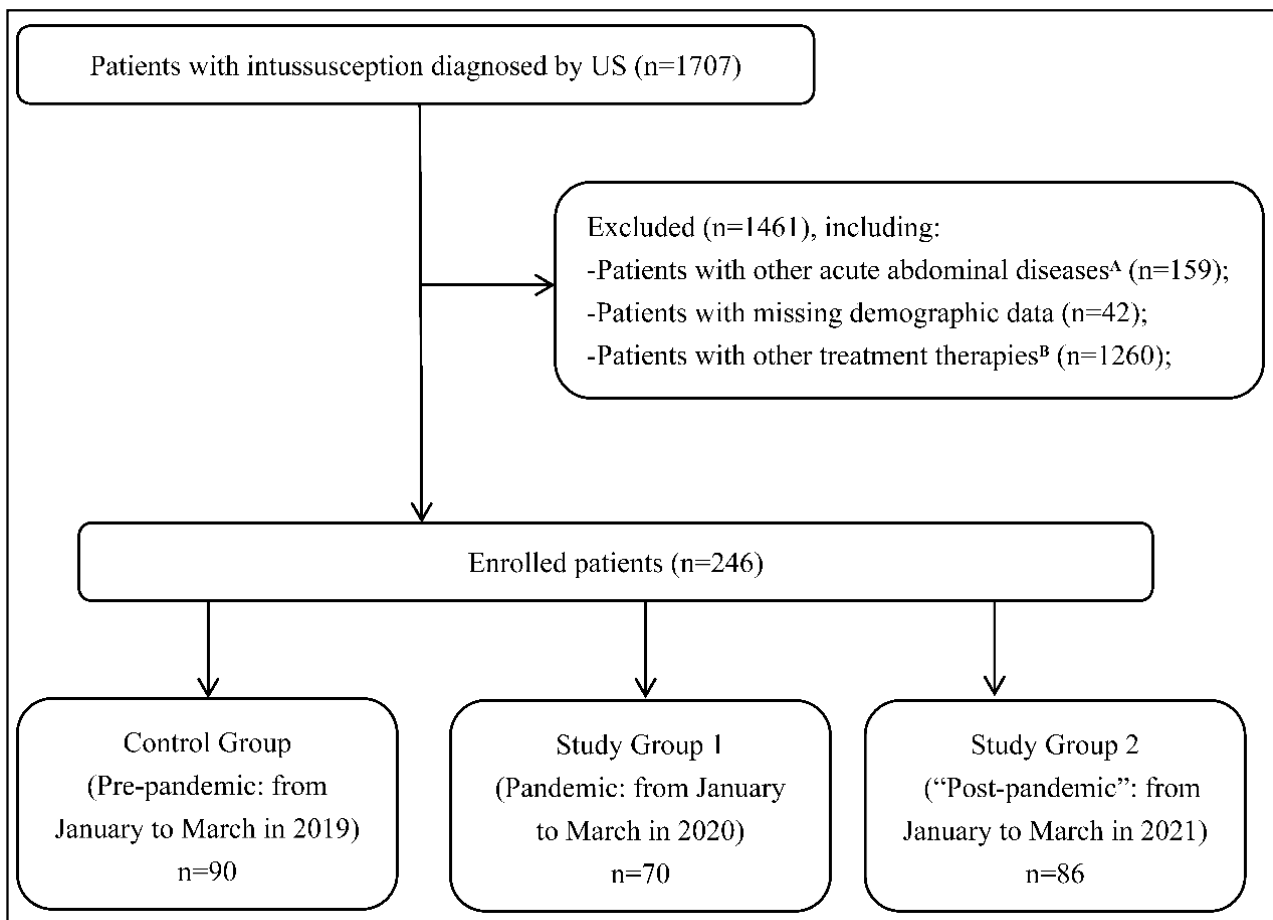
Patients with intussusception diagnosed by US (n=1707)

Excluded (n=1461), including:
-Patients with other acute abdominal diseases$^{A}$ (n=159);
-Patients with missing demographic data (n=42);
-Patients with other treatment therapies$^{B}$ (n=1260);

Enrolled patients (n=246)

Control Group (Pre-pandemic: from January to March in 2019) n=90

Study Group 1 (Pandemic: from January to March in 2020) n=70

Study Group 2 ("Post-pandemic": from January to March in 2021) n=86